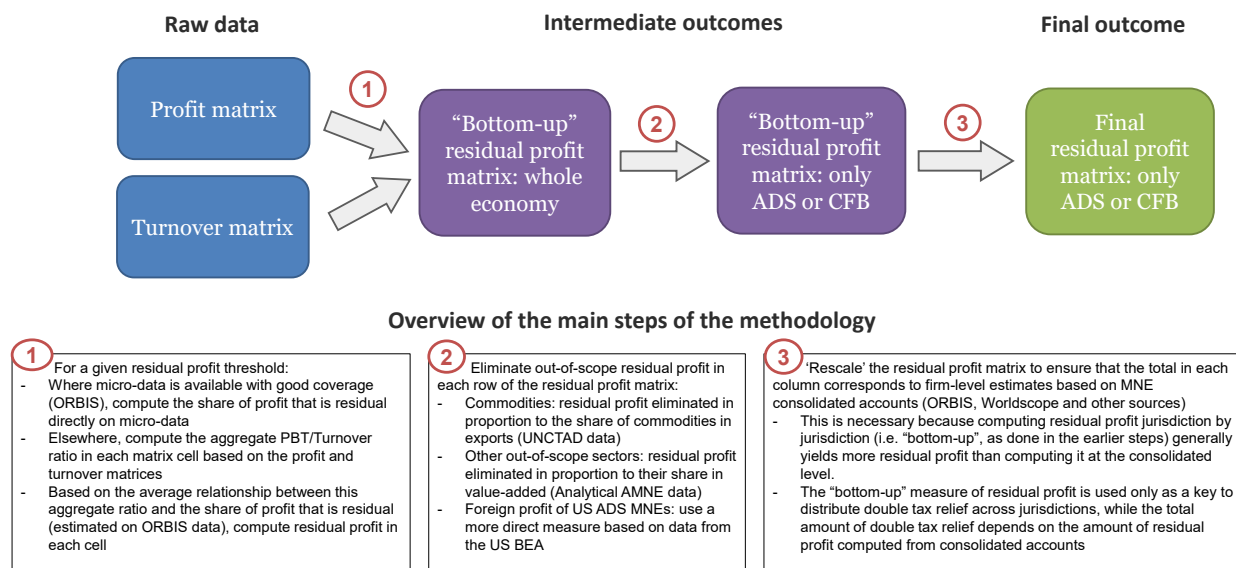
Raw data

Intermediate outcomes

Final outcome

Profit matrix

Turnover matrix

1

"Bottom-up" residual profit matrix: whole economy

2

"Bottom-up" residual profit matrix: only ADS or CFB

3

Final residual profit matrix: only ADS or CFB

Overview of the main steps of the methodology

1 For a given residual profit threshold:
- Where micro-data is available with good coverage (ORBIS), compute the share of profit that is residual directly on micro-data
- Elsewhere, compute the aggregate PBT/Turnover ratio in each matrix cell based on the profit and turnover matrices
- Based on the average relationship between this aggregate ratio and the share of profit that is residual (estimated on ORBIS data), compute residual profit in each cell

2 Eliminate out-of-scope residual profit in each row of the residual profit matrix:
- Commodities: residual profit eliminated in proportion to the share of commodities in exports (UNCTAD data)
- Other out-of-scope sectors: residual profit eliminated in proportion to their share in value-added (Analytical AMNE data)
- Foreign profit of US ADS MNEs: use a more direct measure based on data from the US BEA

3 'Rescale' the residual profit matrix to ensure that the total in each column corresponds to firm-level estimates based on MNE consolidated accounts (ORBIS, Worldscope and other sources)
- This is necessary because computing residual profit jurisdiction by jurisdiction (i.e. "bottom-up", as done in the earlier steps) generally yields more residual profit than computing it at the consolidated level.
- The "bottom-up" measure of residual profit is used only as a key to distribute double tax relief across jurisdictions, while the total amount of double tax relief depends on the amount of residual profit computed from consolidated accounts